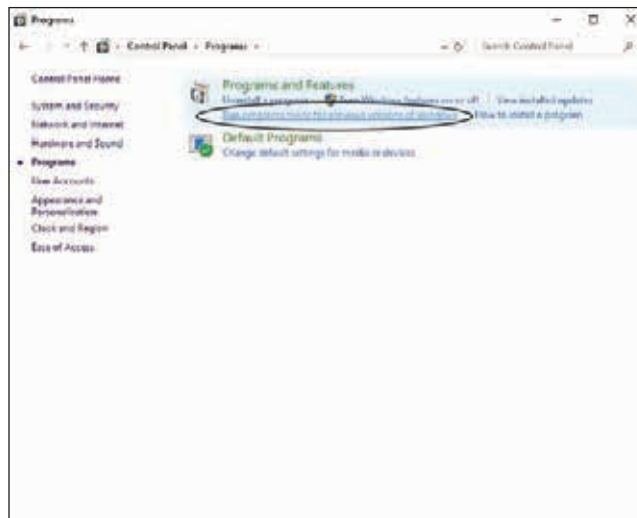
Programs

Control Panel › Programs ›

Search Control Panel

Control Panel Home

System and Security

Network and Internet

Hardware and Sound

Programs

User Accounts

Appearance and Personalization

Clock and Region

Ease of Access

Programs and Features

Uninstall a program | Turn Windows features on or off | View installed updates

Run programs made for previous versions of Windows | How to install a program

Default Programs

Change default settings for media or devices